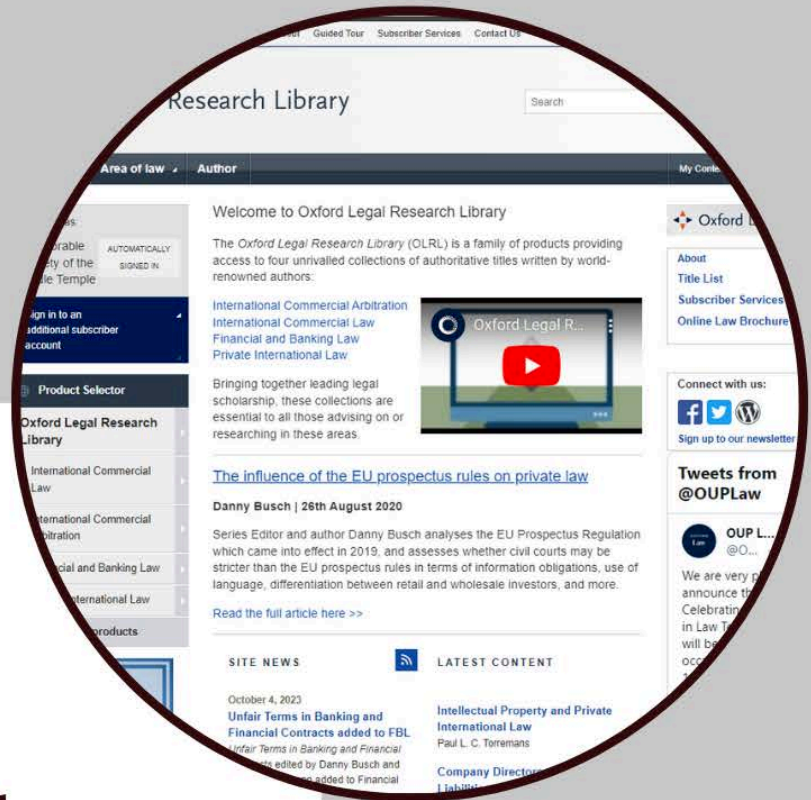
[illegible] Guided Tour Subscriber Services Contact Us

Research Library

Search

Area of law Author My Conte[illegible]

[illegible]rable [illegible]ety of the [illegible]e Temple

AUTOMATICALLY SIGNED IN

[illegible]gn in to an additional subscriber account

Product Selector

Oxford Legal Research Library

International Commercial Law

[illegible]ternational Commercial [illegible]rbitration

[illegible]cial and Banking Law

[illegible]ternational Law

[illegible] products

Welcome to Oxford Legal Research Library

The *Oxford Legal Research Library* (OLRL) is a family of products providing access to four unrivalled collections of authoritative titles written by world-renowned authors:

International Commercial Arbitration
International Commercial Law
Financial and Banking Law
Private International Law

Oxford Legal R...

Bringing together leading legal scholarship, these collections are essential to all those advising on or researching in these areas.

The influence of the EU prospectus rules on private law

Danny Busch | 26th August 2020

Series Editor and author Danny Busch analyses the EU Prospectus Regulation which came into effect in 2019, and assesses whether civil courts may be stricter than the EU prospectus rules in terms of information obligations, use of language, differentiation between retail and wholesale investors, and more.

Read the full article here >>

SITE NEWS

October 4, 2023

Unfair Terms in Banking and Financial Contracts added to FBL

*Unfair Terms in Banking and Financial* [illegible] edited by Danny Busch and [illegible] added to Financial

LATEST CONTENT

Intellectual Property and Private International Law

Paul L. C. Torremans

Company Director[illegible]

Oxford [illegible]

About
Title List
Subscriber Services
Online Law Brochure

Connect with us:

Sign up to our newsletter

Tweets from @OUPLaw

OUP L...
@O...

We are very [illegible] announce th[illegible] Celebratin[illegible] in Law T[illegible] will be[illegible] occ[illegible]